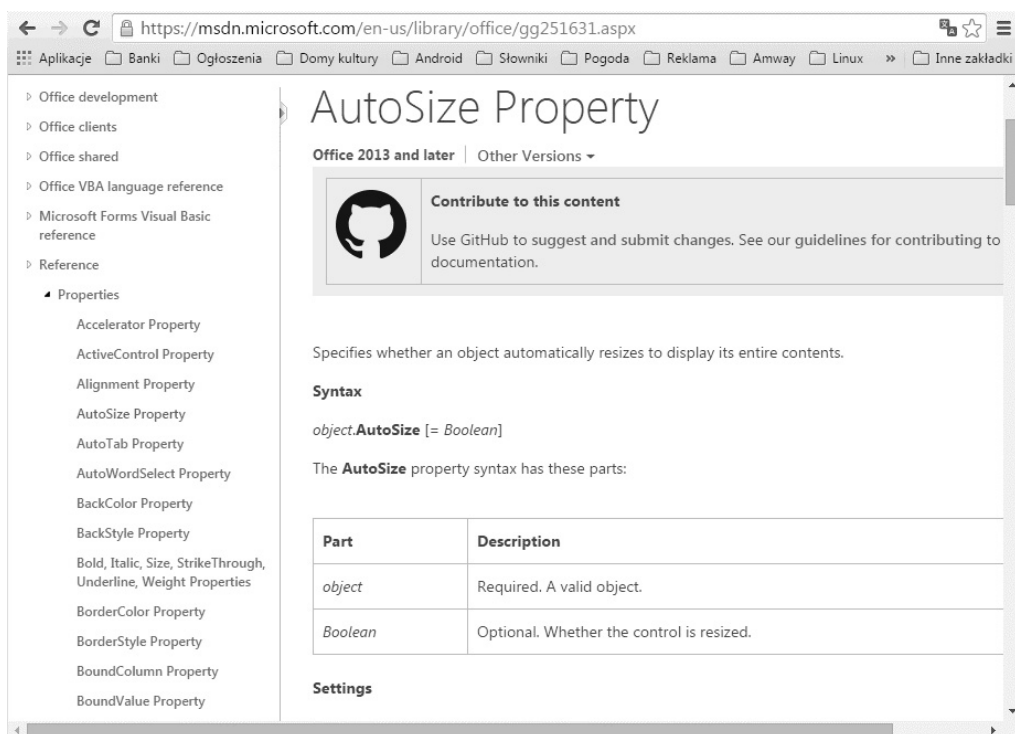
https://msdn.microsoft.com/en-us/library/office/gg251631.aspx

Aplikacje Banki Ogłoszenia Domy kultury Android Słowniki Pogoda Reklama Amway Linux » Inne zakładki

Office development
Office clients
Office shared
Office VBA language reference
Microsoft Forms Visual Basic reference
Reference
Properties
Accelerator Property
ActiveControl Property
Alignment Property
AutoSize Property
AutoTab Property
AutoWordSelect Property
BackColor Property
BackStyle Property
Bold, Italic, Size, StrikeThrough, Underline, Weight Properties
BorderColor Property
BorderStyle Property
BoundColumn Property
BoundValue Property

AutoSize Property

Office 2013 and later | Other Versions

Contribute to this content

Use GitHub to suggest and submit changes. See our guidelines for contributing to documentation.

Specifies whether an object automatically resizes to display its entire contents.

Syntax

object.**AutoSize** [= Boolean]

The **AutoSize** property syntax has these parts:

| Part | Description |
|---|---|
| object | Required. A valid object. |
| Boolean | Optional. Whether the control is resized. |

Settings